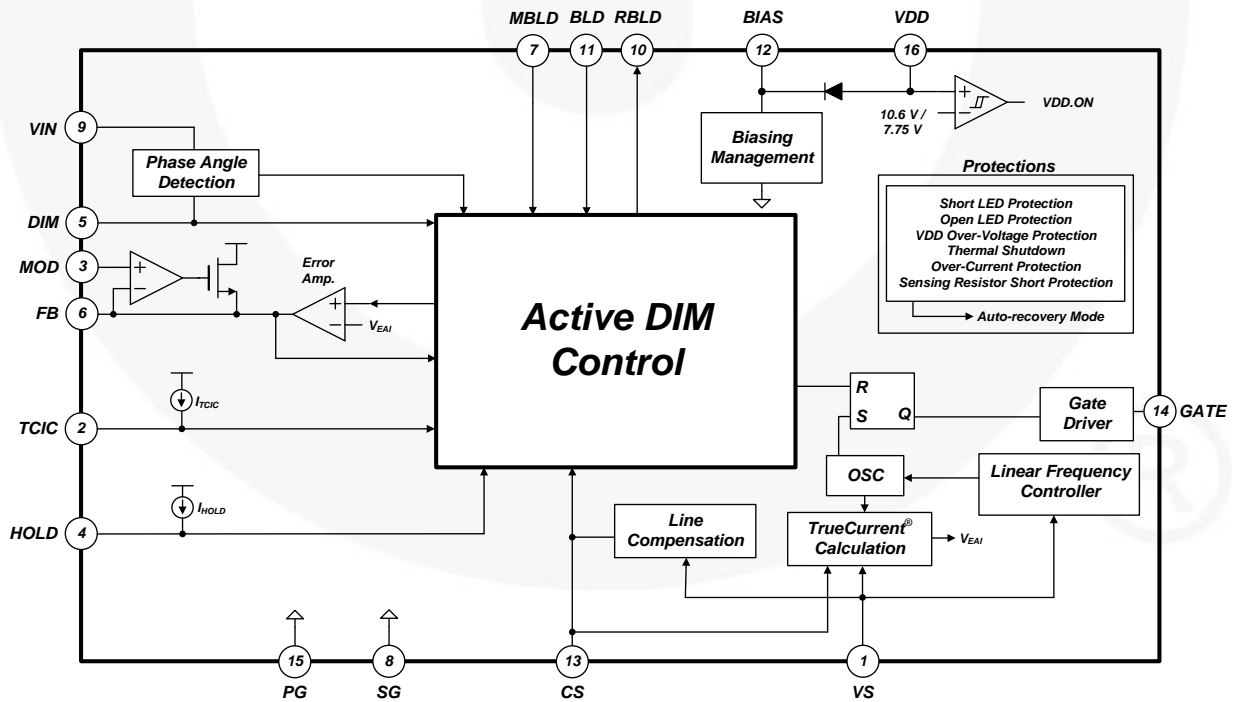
MBLD BLD RBLD BIAS VDD

7 11 10 12 16

VDD.ON

10.6 V / 7.75 V

VIN 9

Phase Angle Detection

Biasing Management

Protections

Short LED Protection
Open LED Protection
VDD Over-Voltage Protection
Thermal Shutdown
Over-Current Protection
Sensing Resistor Short Protection

Auto-recovery Mode

DIM 5

MOD 3

Error Amp.

FB 6

$V_{EAI}$

Active DIM Control

$I_{TCIC}$

TCIC 2

R

S Q

Gate Driver

14 GATE

OSC

Linear Frequency Controller

$I_{HOLD}$

HOLD 4

Line Compensation

TrueCurrent® Calculation

$V_{EAI}$

15 8 13 1

PG SG CS VS